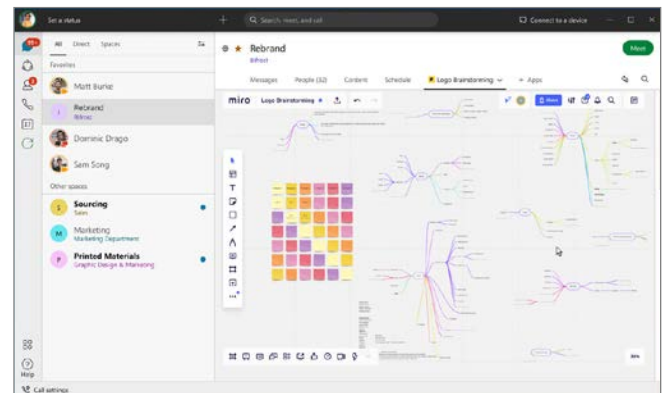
Set a status
Search, meet, and call
Connect to a device
All Direct Spaces
Favorites
Matt Burke
Rebrand
Bifrost
Dominic Drago
Sam Song
Other spaces
Sourcing
Sales
Marketing
Marketing Department
Printed Materials
Graphic Design & Marketing
Help
Call settings
Rebrand
Bifrost
Meet
Messages People (32) Content Schedule Logo Brainstorming + Apps
miro Logo Brainstorming
Share
30%